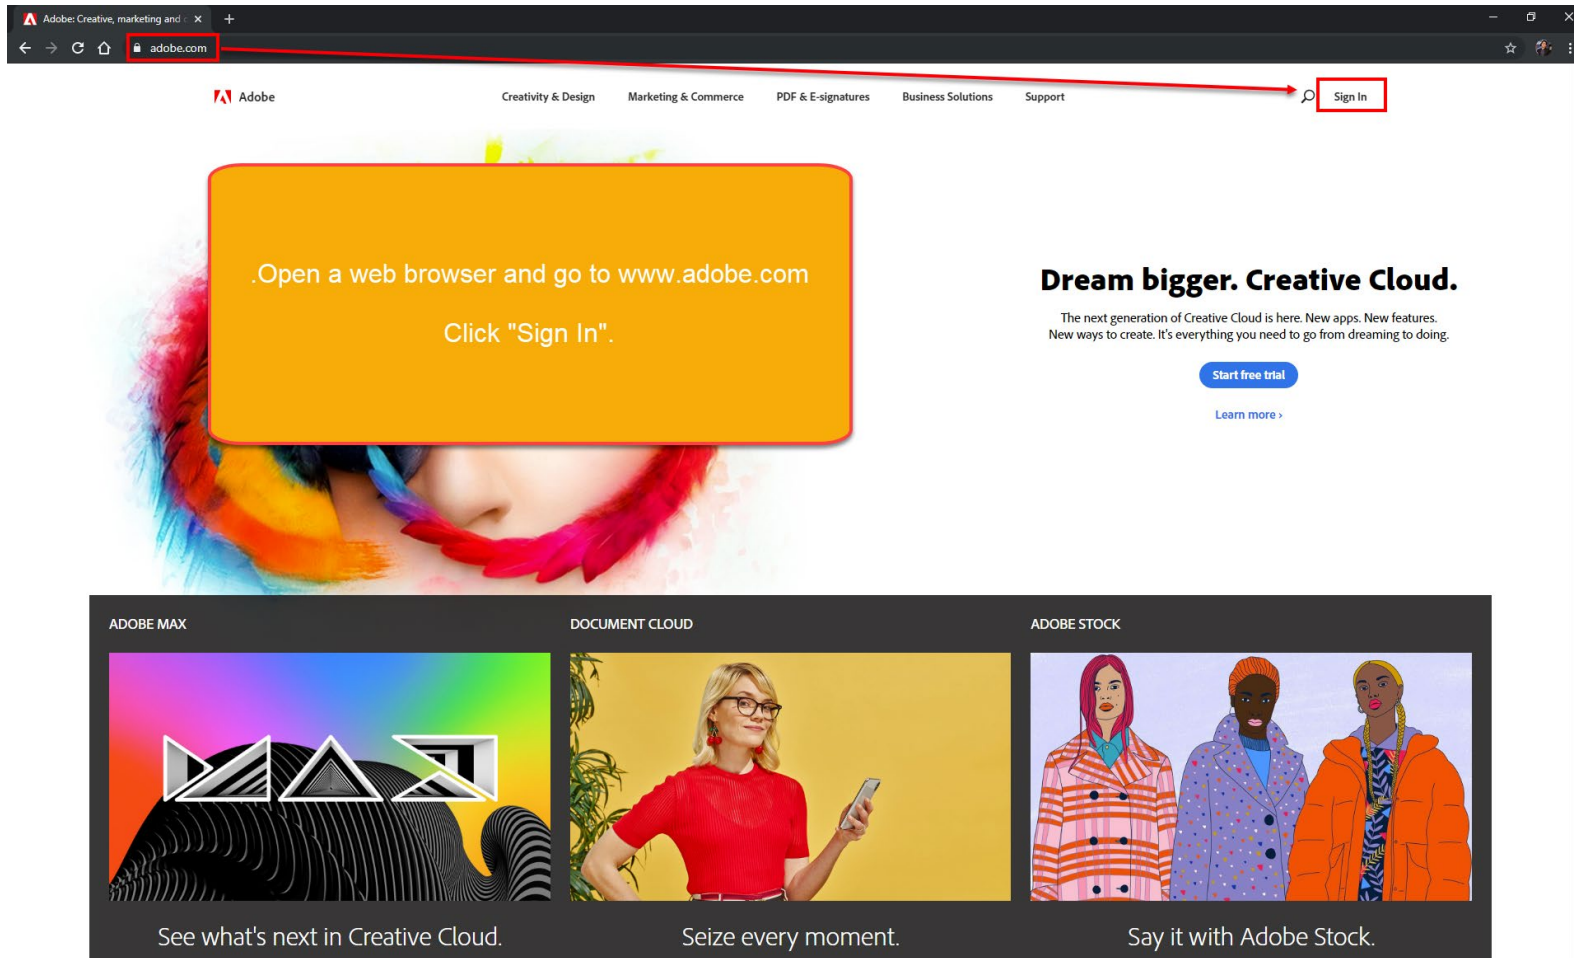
Adobe: Creative, marketing and

adobe.com

Adobe

Creativity & Design
Marketing & Commerce
PDF & E-signatures
Business Solutions
Support

Sign In

.Open a web browser and go to www.adobe.com

Click "Sign In".

Dream bigger. Creative Cloud.

The next generation of Creative Cloud is here. New apps. New features. New ways to create. It's everything you need to go from dreaming to doing.

Start free trial

Learn more ›

ADOBE MAX

See what's next in Creative Cloud.

DOCUMENT CLOUD

Seize every moment.

ADOBE STOCK

Say it with Adobe Stock.